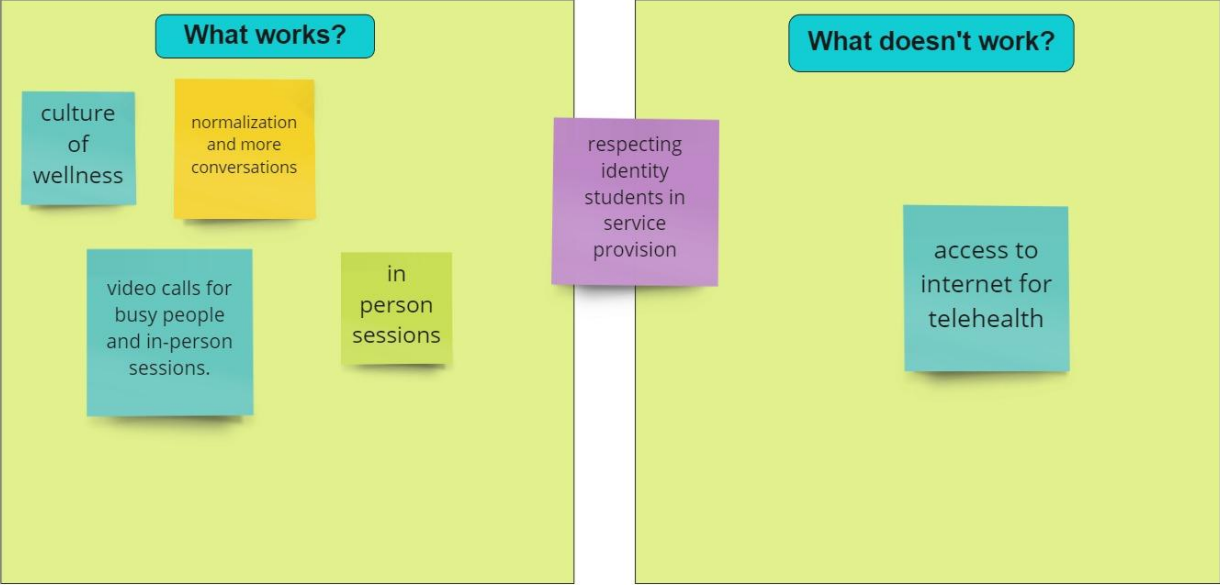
What works?

culture of wellness

normalization and more conversations

video calls for busy people and in-person sessions.

in person sessions

respecting identity students in service provision

What doesn't work?

access to internet for telehealth